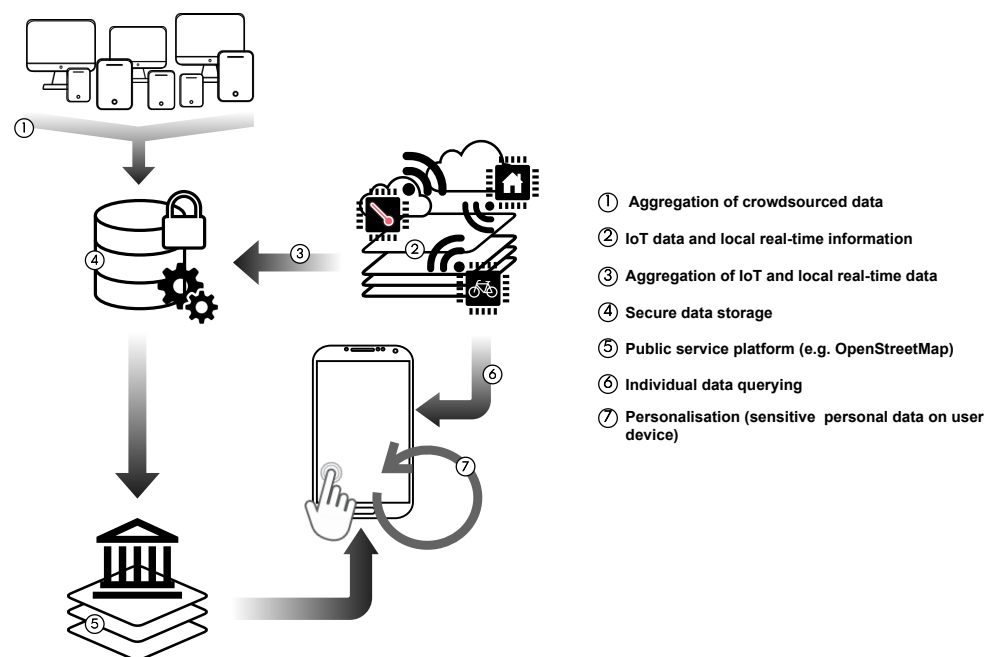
①

④

③

②

⑥

⑦

⑤

① Aggregation of crowdsourced data

② IoT data and local real-time information

③ Aggregation of IoT and local real-time data

④ Secure data storage

⑤ Public service platform (e.g. OpenStreetMap)

⑥ Individual data querying

⑦ Personalisation (sensitive personal data on user device)